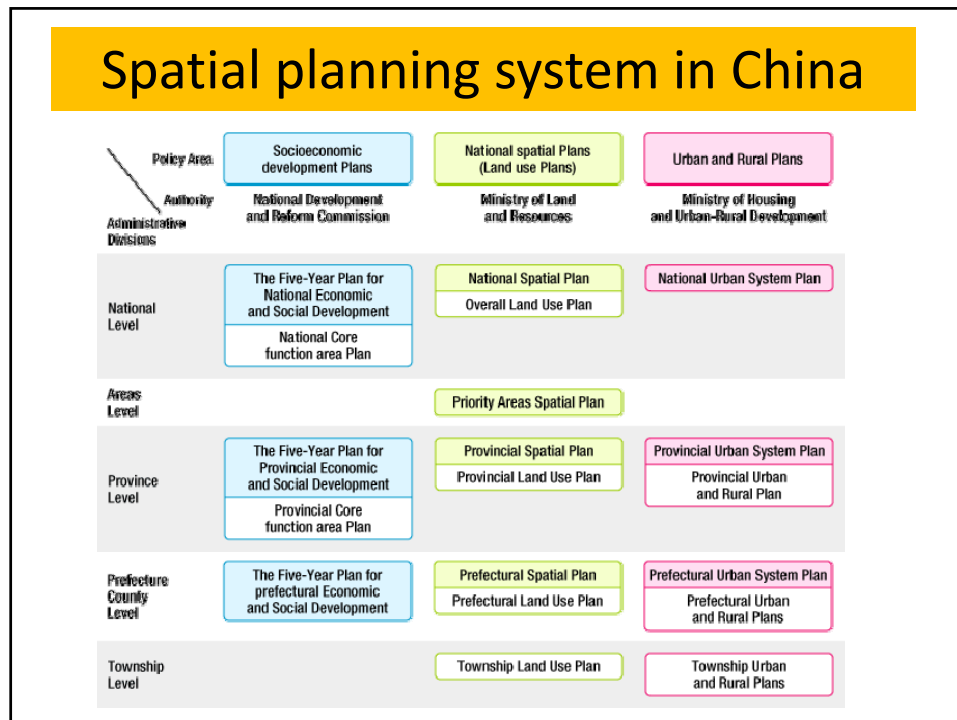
Spatial planning system in China

| Policy Area / Authority / Administrative Divisions | Socioeconomic development Plans<br>National Development and Reform Commission | National spatial Plans (Land use Plans)<br>Ministry of Land and Resources | Urban and Rural Plans<br>Ministry of Housing and Urban-Rural Development |
|---|---|---|---|
| National Level | The Five-Year Plan for National Economic and Social Development<br>National Core function area Plan | National Spatial Plan<br>Overall Land Use Plan | National Urban System Plan |
| Areas Level | | Priority Areas Spatial Plan | |
| Province Level | The Five-Year Plan for Provincial Economic and Social Development<br>Provincial Core function area Plan | Provincial Spatial Plan<br>Provincial Land Use Plan | Provincial Urban System Plan<br>Provincial Urban and Rural Plan |
| Prefecture County Level | The Five-Year Plan for prefectural Economic and Social Development | Prefectural Spatial Plan<br>Prefectural Land Use Plan | Prefectural Urban System Plan<br>Prefectural Urban and Rural Plans |
| Township Level | | Township Land Use Plan | Township Urban and Rural Plans |